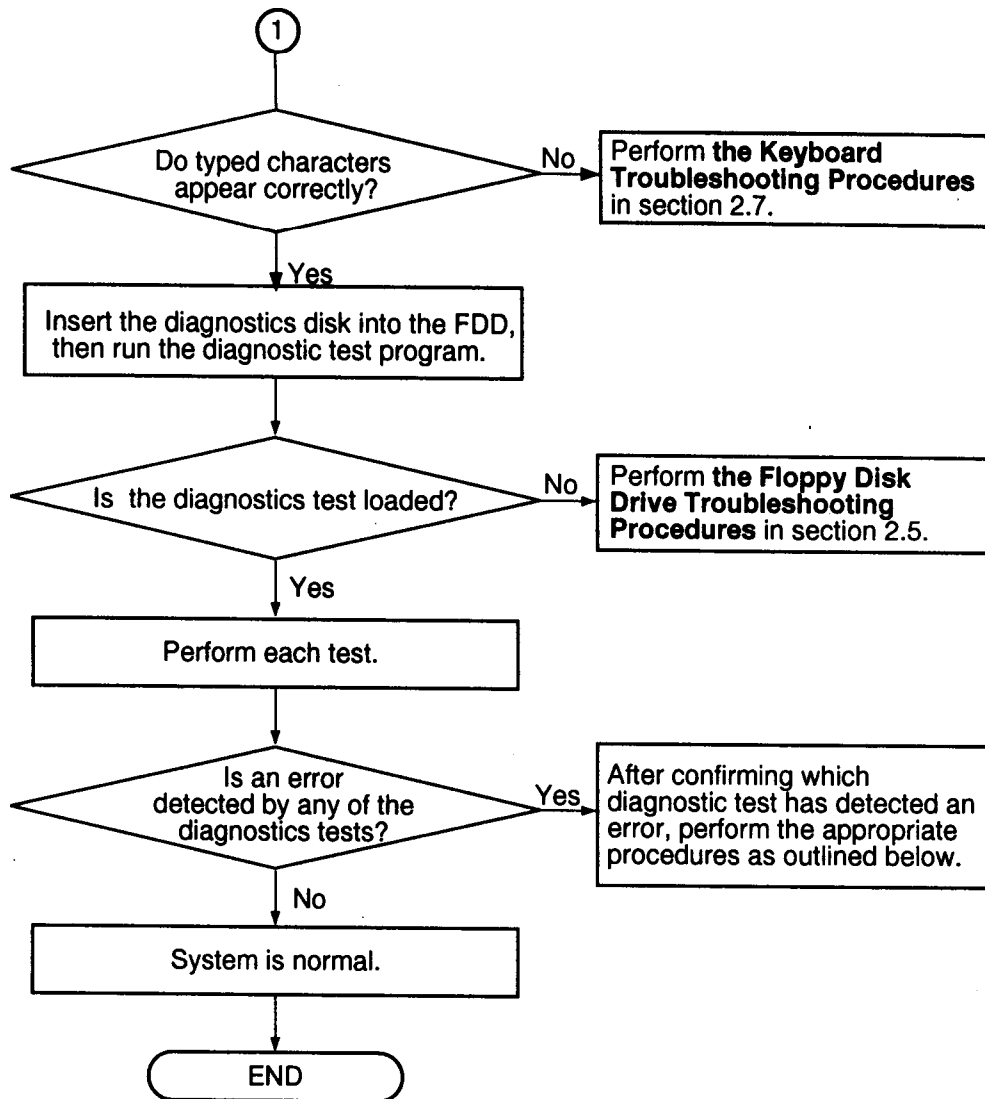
1

Do typed characters appear correctly?

No

Perform the Keyboard Troubleshooting Procedures in section 2.7.

Yes

Insert the diagnostics disk into the FDD, then run the diagnostic test program.

Is the diagnostics test loaded?

No

Perform the Floppy Disk Drive Troubleshooting Procedures in section 2.5.

Yes

Perform each test.

Is an error detected by any of the diagnostics tests?

Yes

After confirming which diagnostic test has detected an error, perform the appropriate procedures as outlined below.

No

System is normal.

END